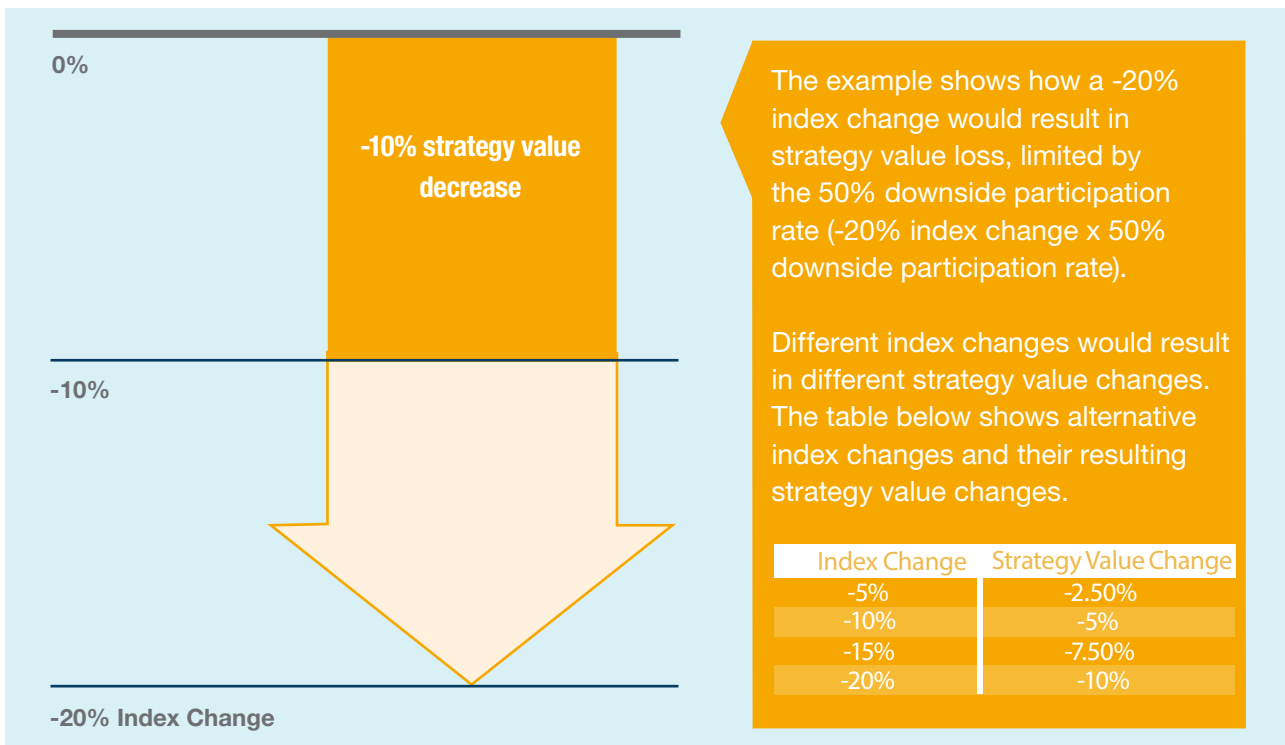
0%

-10% strategy value decrease

-10%

-20% Index Change

The example shows how a -20% index change would result in strategy value loss, limited by the 50% downside participation rate (-20% index change x 50% downside participation rate).

Different index changes would result in different strategy value changes. The table below shows alternative index changes and their resulting strategy value changes.

| Index Change | Strategy Value Change |
|---|---|
| -5% | -2.50% |
| -10% | -5% |
| -15% | -7.50% |
| -20% | -10% |